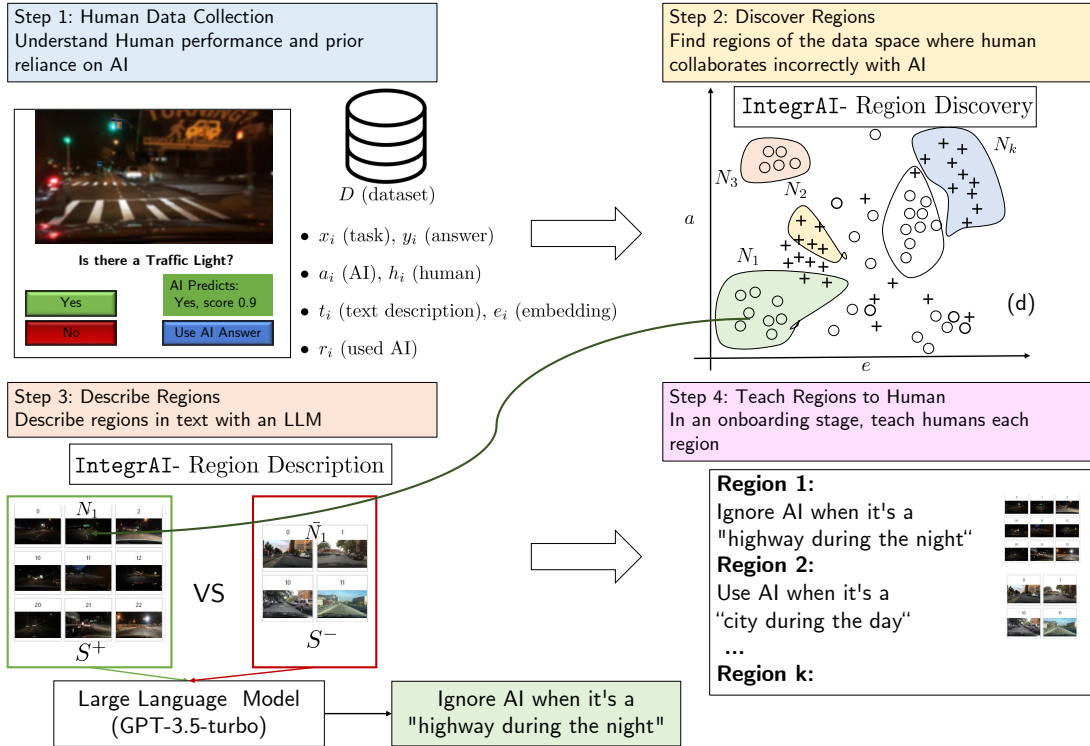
Step 1: Human Data Collection
Understand Human performance and prior reliance on AI

Is there a Traffic Light?

Yes

No

AI Predicts: Yes, score 0.9

Use AI Answer

$D$ (dataset)

• $x_i$ (task), $y_i$ (answer)
• $a_i$ (AI), $h_i$ (human)
• $t_i$ (text description), $e_i$ (embedding)
• $r_i$ (used AI)

Step 2: Discover Regions
Find regions of the data space where human collaborates incorrectly with AI

IntegrAI- Region Discovery

$N_3$

$N_2$

$N_k$

$N_1$

$a$

$e$

(d)

Step 3: Describe Regions
Describe regions in text with an LLM

IntegrAI- Region Description

$N_1$

0 1 2 10 11 12 20 21 22

VS

$\bar{N}_1$

0 1 10 11

$S^+$

$S^-$

Large Language Model (GPT-3.5-turbo)

Ignore AI when it's a "highway during the night"

Step 4: Teach Regions to Human
In an onboarding stage, teach humans each region

Region 1:
Ignore AI when it's a "highway during the night“
Region 2:
Use AI when it's a “city during the day“
...
Region k: